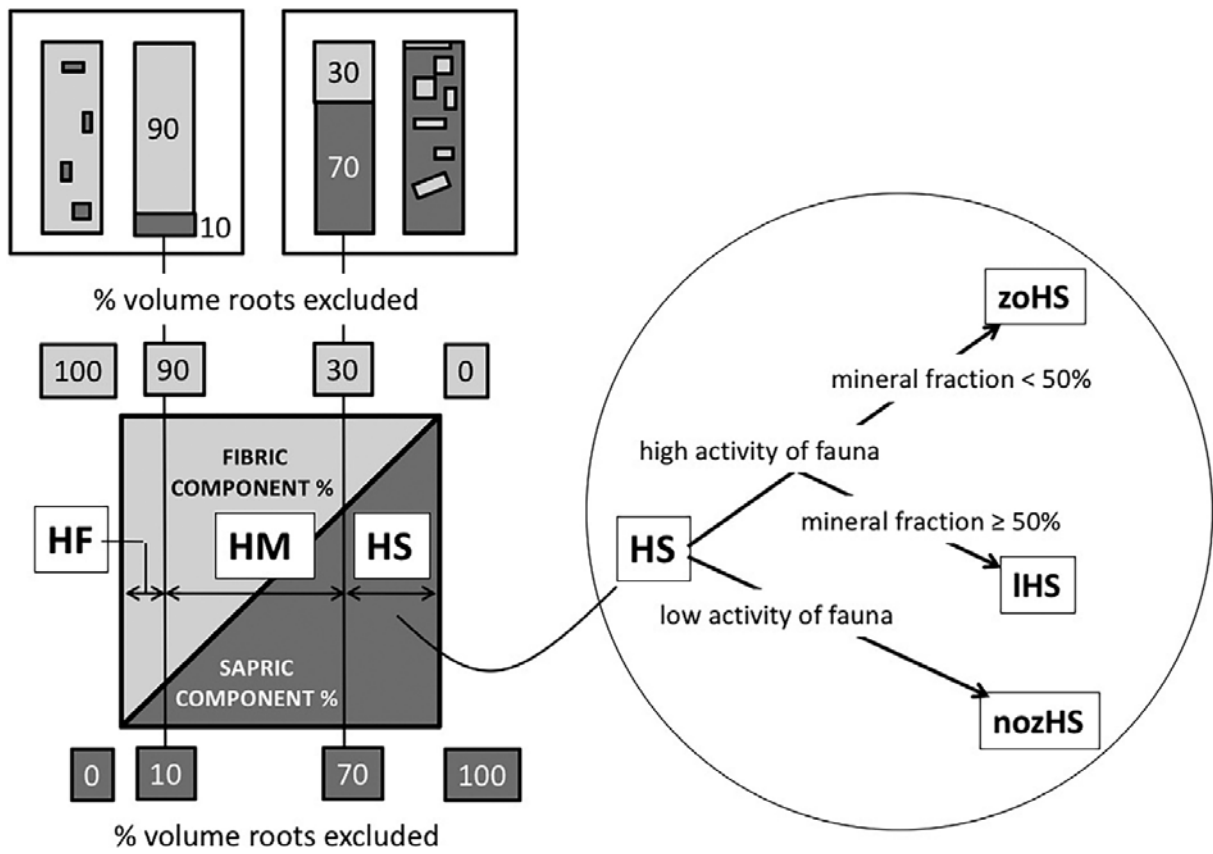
90
10
30
70
% volume roots excluded
100
90
30
0
FIBRIC COMPONENT %
HF
HM
HS
SAPRIC COMPONENT %
0
10
70
100
% volume roots excluded

zoHS
mineral fraction < 50%
high activity of fauna
HS
mineral fraction ≥ 50%
lHS
low activity of fauna
nozHS